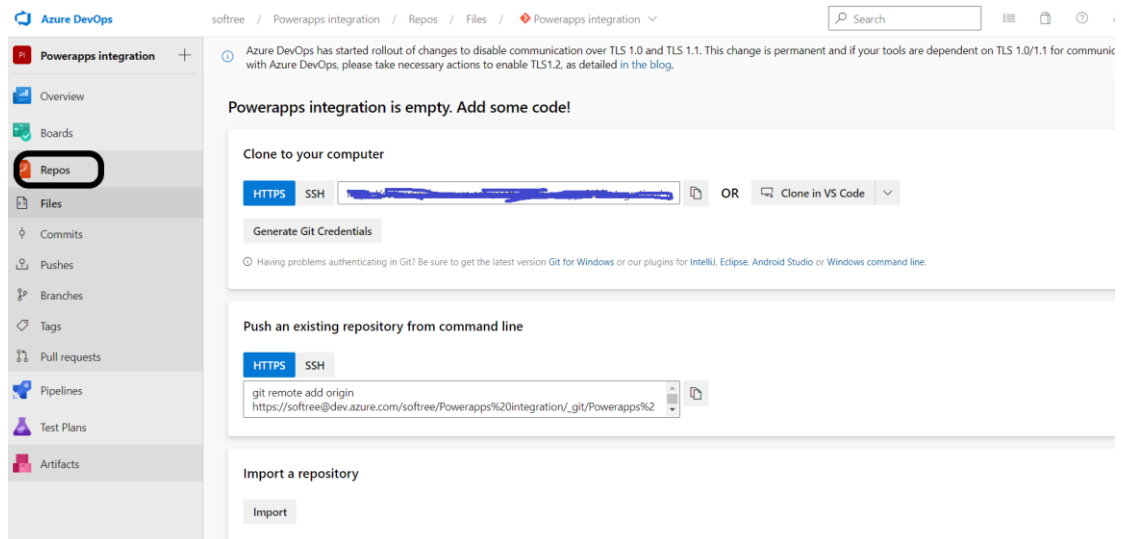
Azure DevOps softree / Powerapps integration / Repos / Files / Powerapps integration

Search

PI Powerapps integration +

Overview
Boards
Repos
Files
Commits
Pushes
Branches
Tags
Pull requests
Pipelines
Test Plans
Artifacts

Azure DevOps has started rollout of changes to disable communication over TLS 1.0 and TLS 1.1. This change is permanent and if your tools are dependent on TLS 1.0/1.1 for communic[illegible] with Azure DevOps, please take necessary actions to enable TLS1.2, as detailed in the blog.

Powerapps integration is empty. Add some code!

Clone to your computer

HTTPS SSH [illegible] OR Clone in VS Code

Generate Git Credentials

Having problems authenticating in Git? Be sure to get the latest version Git for Windows or our plugins for IntelliJ, Eclipse, Android Studio or Windows command line.

Push an existing repository from command line

HTTPS SSH

git remote add origin
https://softree@dev.azure.com/softree/Powerapps%20integration/_git/Powerapps%2

Import a repository

Import